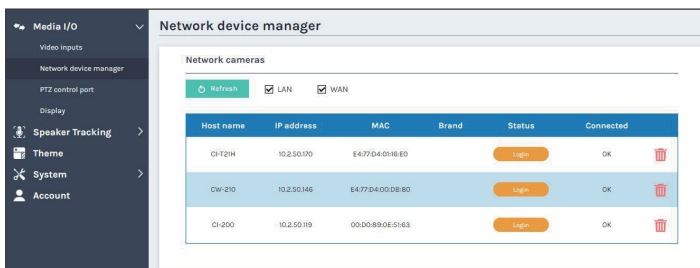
Media I/O
Video inputs
Network device manager
PTZ control port
Display
Speaker Tracking
Theme
System
Account

Network device manager

Network cameras

Refresh LAN WAN

| Host name | IP address | MAC | Brand | Status | Connected |
|---|---|---|---|---|---|
| CI-T21H | 10.2.50.170 | E4:77:D4:01:18:E0 | | Login | OK |
| CW-210 | 10.2.50.146 | E4:77:D4:00:D8:80 | | Login | OK |
| CI-200 | 10.2.50.119 | 00:D0:89:0E:51:63 | | Login | OK |